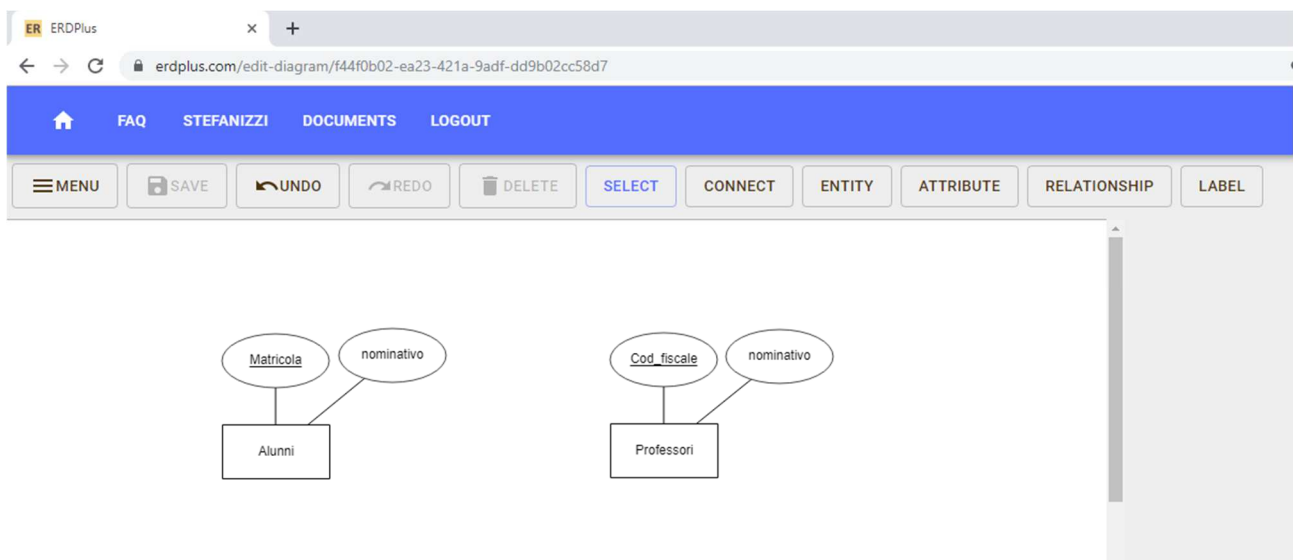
ER ERDPlus ×

+

erdplus.com/edit-diagram/f44f0b02-ea23-421a-9adf-dd9b02cc58d7

FAQ STEFANIZZI DOCUMENTS LOGOUT

MENU SAVE UNDO REDO DELETE SELECT CONNECT ENTITY ATTRIBUTE RELATIONSHIP LABEL

Matricola

nominativo

Alunni

Cod_fiscale

nominativo

Professori